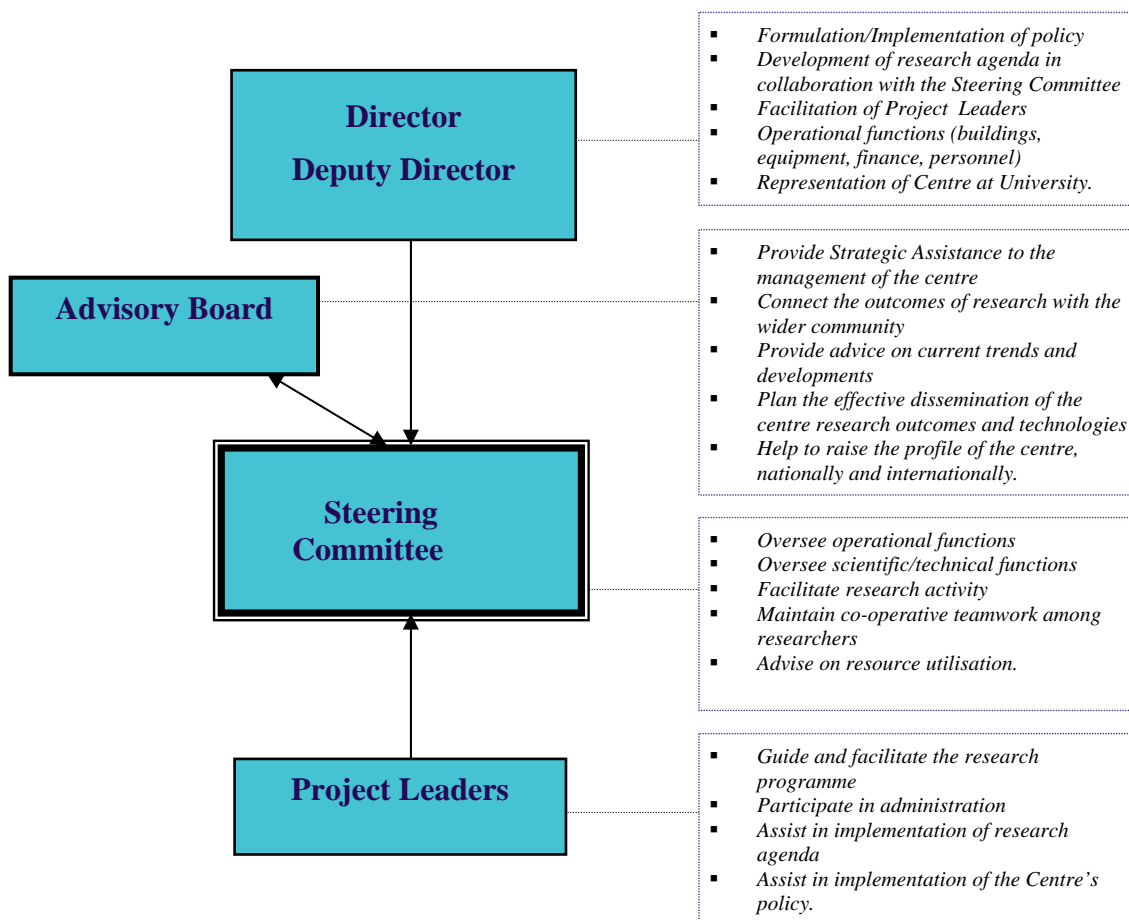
Director

Deputy Director

- Formulation/Implementation of policy
- Development of research agenda in collaboration with the Steering Committee
- Facilitation of Project Leaders
- Operational functions (buildings, equipment, finance, personnel)
- Representation of Centre at University.

Advisory Board

- Provide Strategic Assistance to the management of the centre
- Connect the outcomes of research with the wider community
- Provide advice on current trends and developments
- Plan the effective dissemination of the centre research outcomes and technologies
- Help to raise the profile of the centre, nationally and internationally.

Steering Committee

- Oversee operational functions
- Oversee scientific/technical functions
- Facilitate research activity
- Maintain co-operative teamwork among researchers
- Advise on resource utilisation.

Project Leaders

- Guide and facilitate the research programme
- Participate in administration
- Assist in implementation of research agenda
- Assist in implementation of the Centre's policy.